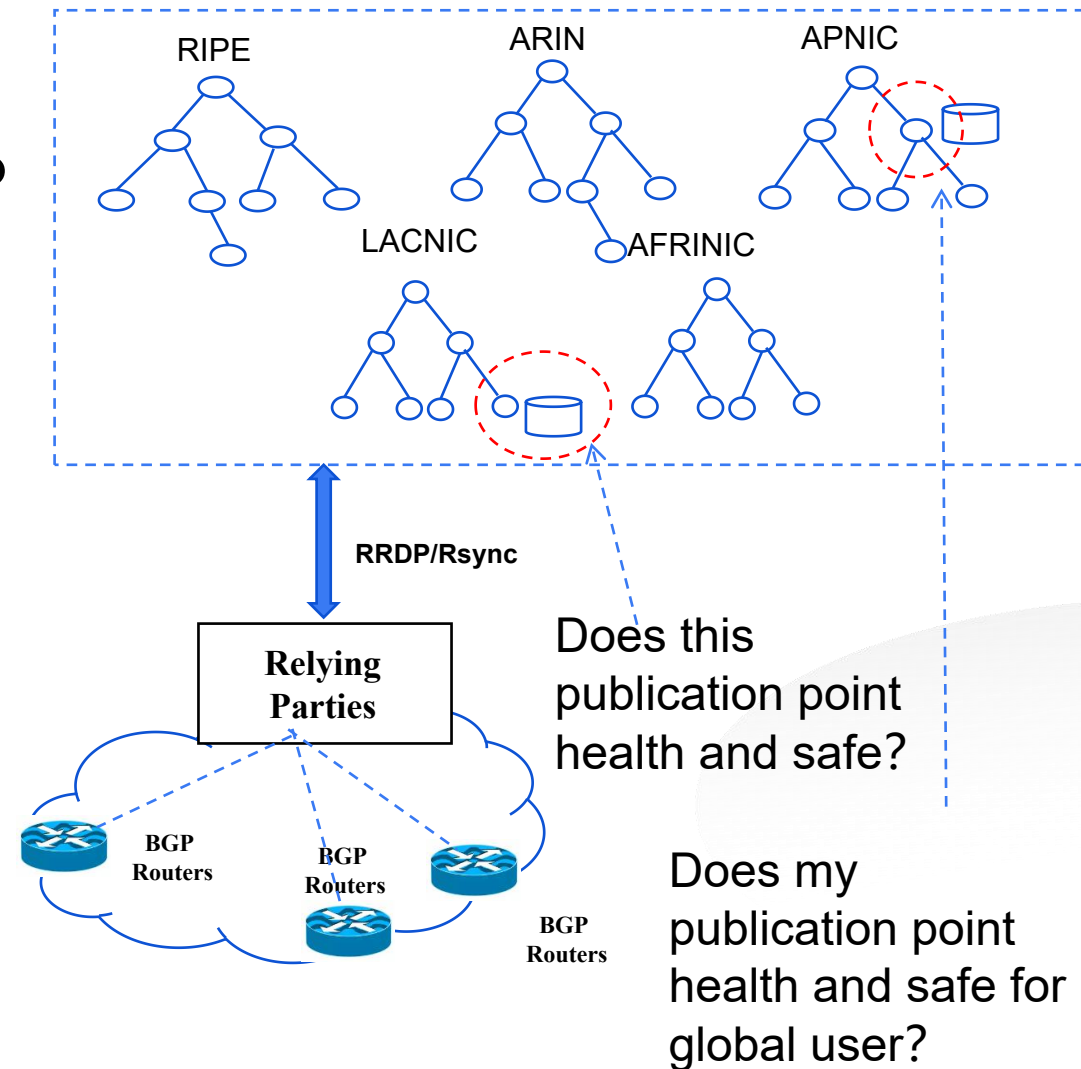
RIPE

ARIN

APNIC

LACNIC

AFRINIC

RRDP/Rsync

Relying Parties

BGP Routers

BGP Routers

BGP Routers

Does this publication point health and safe?

Does my publication point health and safe for global user?